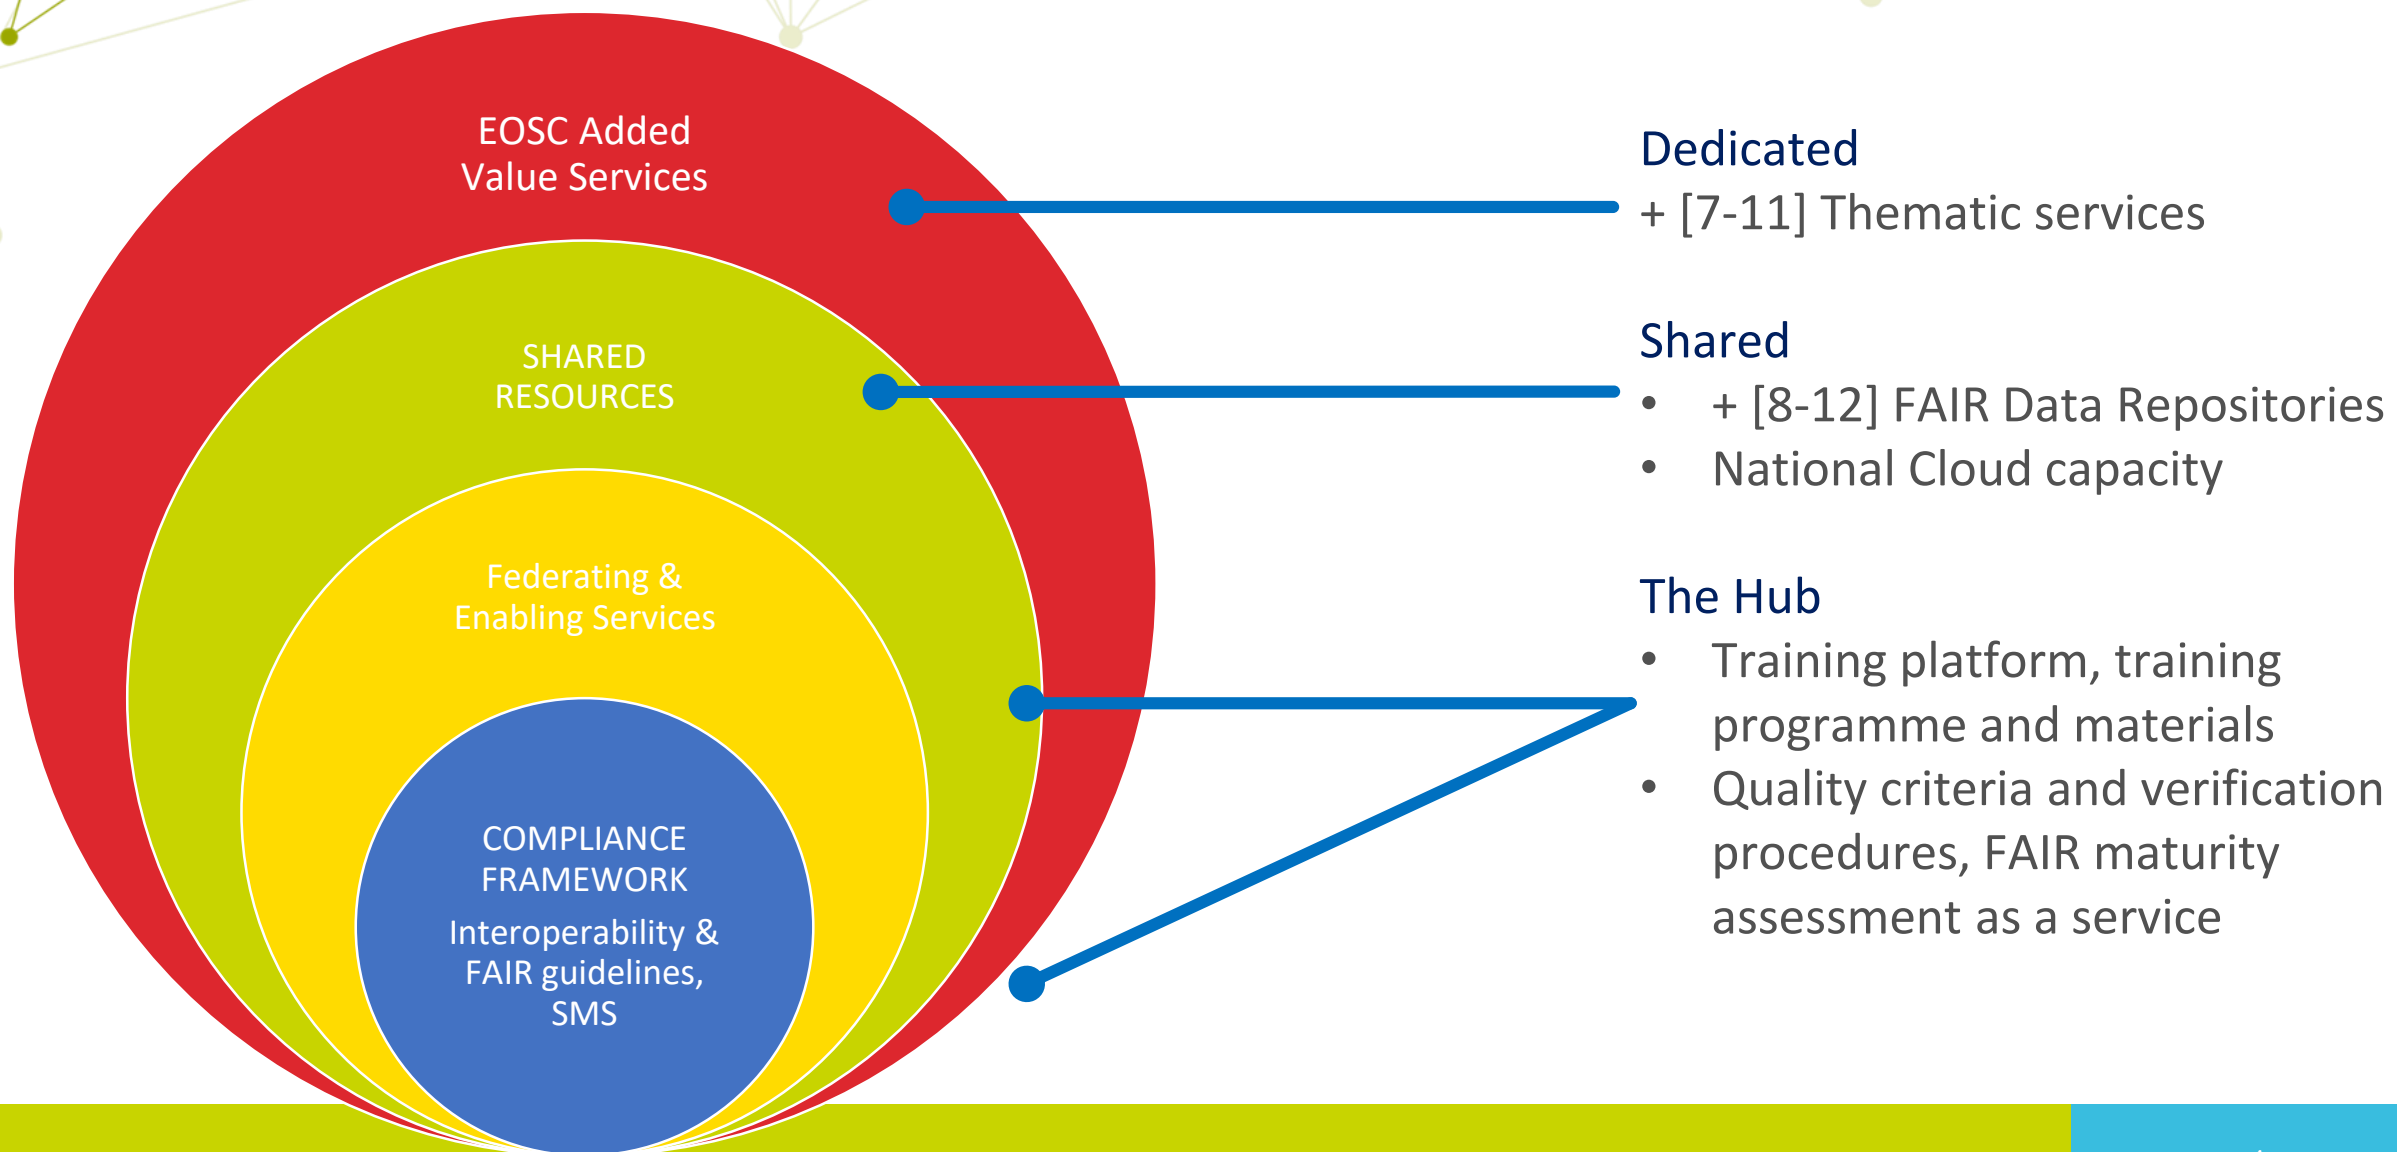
EOSC Added Value Services

SHARED RESOURCES

Federating & Enabling Services

COMPLIANCE FRAMEWORK

Interoperability & FAIR guidelines, SMS

Dedicated
+ [7-11] Thematic services

Shared
• + [8-12] FAIR Data Repositories
• National Cloud capacity

The Hub
• Training platform, training programme and materials
• Quality criteria and verification procedures, FAIR maturity assessment as a service